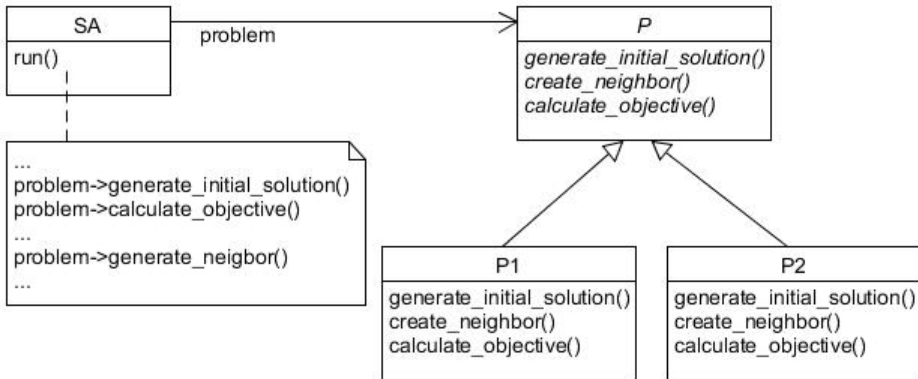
SA
run()

problem

P
generate_initial_solution()
create_neighbor()
calculate_objective()

...
problem->generate_initial_solution()
problem->calculate_objective()
...
problem->generate_neigbor()
...

P1
generate_initial_solution()
create_neighbor()
calculate_objective()

P2
generate_initial_solution()
create_neighbor()
calculate_objective()